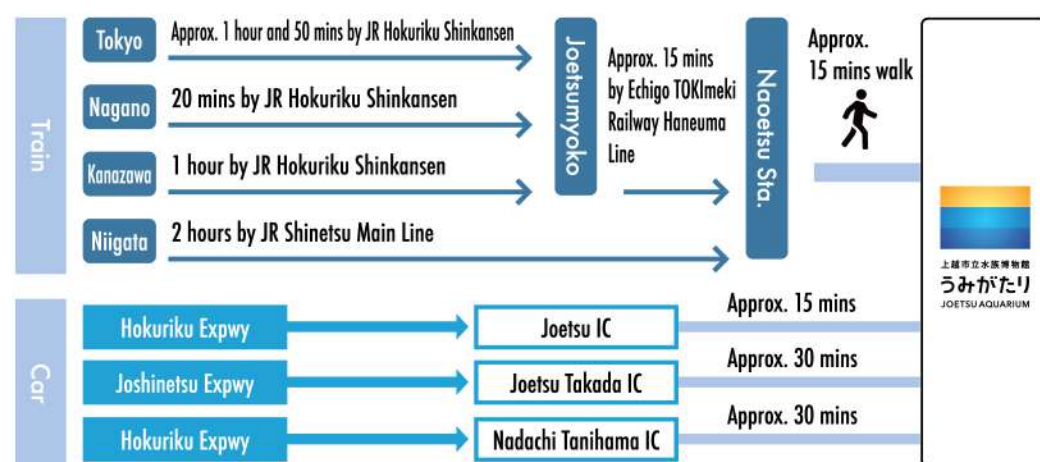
Train

Tokyo
Approx. 1 hour and 50 mins by JR Hokuriku Shinkansen

Nagano
20 mins by JR Hokuriku Shinkansen

Kanazawa
1 hour by JR Hokuriku Shinkansen

Niigata
2 hours by JR Shinetsu Main Line

Joetsumyoko

Approx. 15 mins by Echigo TOKImeki Railway Haneuma Line

Naoetsu Sta.

Approx. 15 mins walk

Car

Hokuriku Expwy
Joetsu IC
Approx. 15 mins

Joshinetsu Expwy
Joetsu Takada IC
Approx. 30 mins

Hokuriku Expwy
Nadachi Tanihama IC
Approx. 30 mins

上越市立水族博物館
うみがたり
JOETSU AQUARIUM